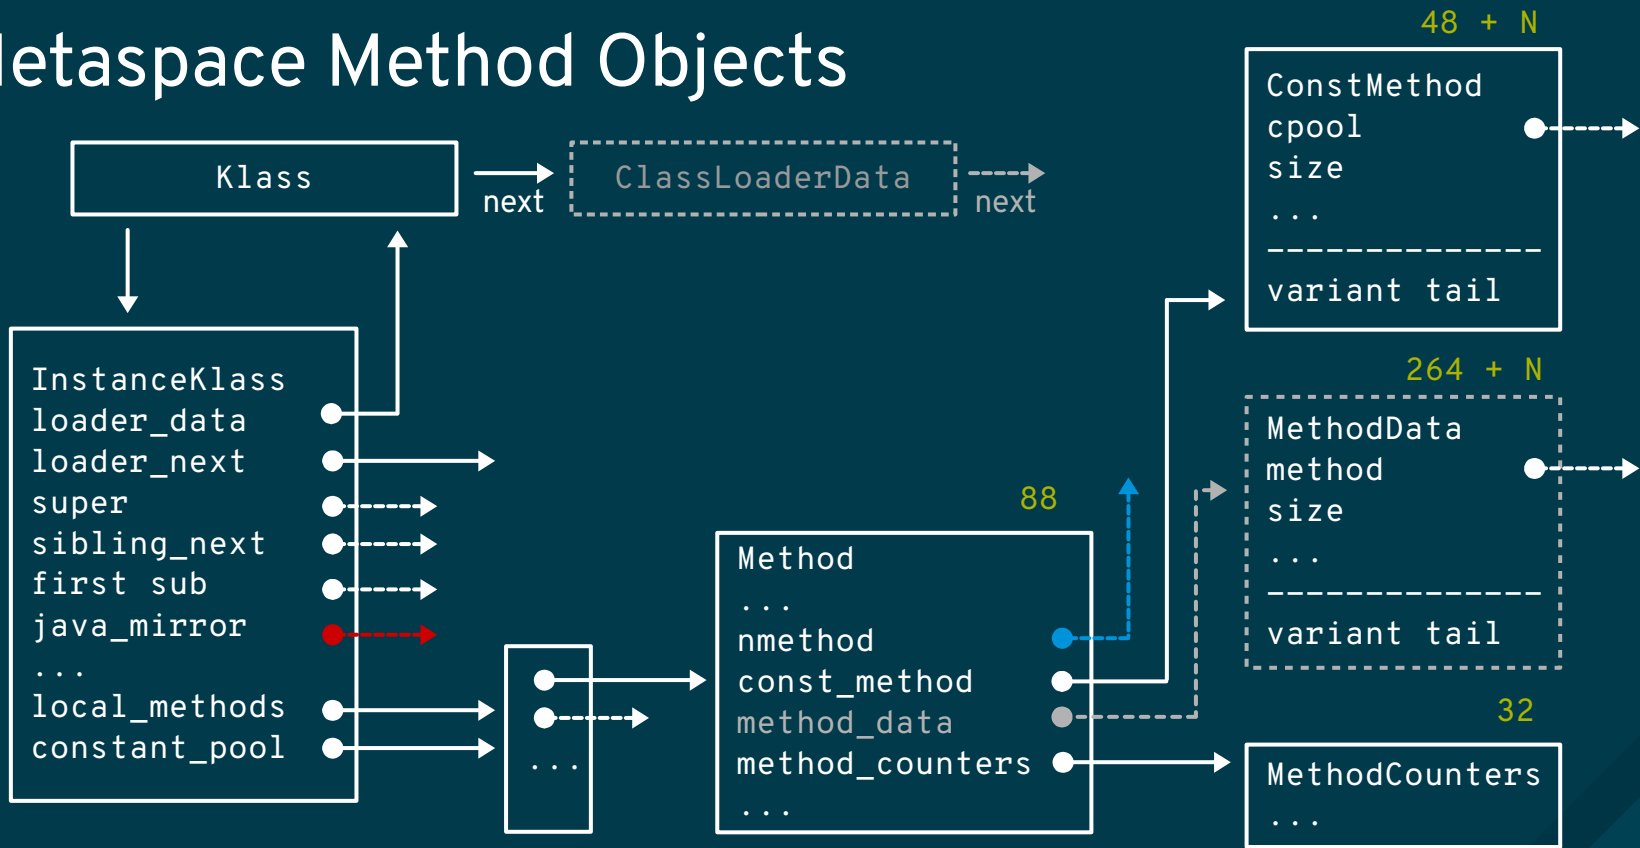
letaspace Method Objects

Klass

next

ClassLoaderData

next

InstanceKlass
loader_data
loader_next
super
sibling_next
first sub
java_mirror
...
local_methods
constant_pool

...

88

Method
...
nmethod
const_method
method_data
method_counters
...

48 + N

ConstMethod
cpool
size
...
--------------
variant tail

264 + N

MethodData
method
size
...
--------------
variant tail

32

MethodCounters
...